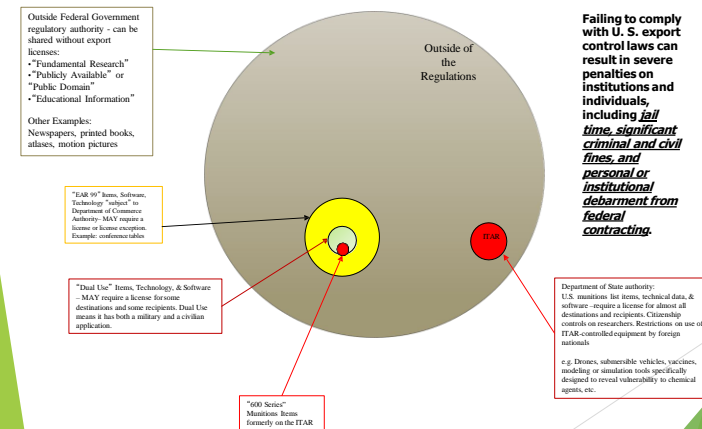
Outside Federal Government regulatory authority - can be shared without export licenses:
•"Fundamental Research"
•"Publicly Available" or "Public Domain"
•"Educational Information"

Other Examples:
Newspapers, printed books, atlases, motion pictures

Outside of the Regulations

Failing to comply with U. S. export control laws can result in severe penalties on institutions and individuals, including jail time, significant criminal and civil fines, and personal or institutional debarment from federal contracting.

"EAR 99" Items, Software, Technology "subject" to Department of Commerce Authority– MAY require a license or license exception. Example: conference tables

ITAR

"Dual Use" Items, Technology, & Software – MAY require a license for some destinations and some recipients. Dual Use means it has both a military and a civilian application.

Department of State authority:
U.S. munitions list items, technical data, & software - require a license for almost all destinations and recipients. Citizenship controls on researchers. Restrictions on use of ITAR-controlled equipment by foreign nationals

e.g. Drones, submersible vehicles, vaccines, modeling or simulation tools specifically designed to reveal vulnerability to chemical agents, etc.

"600 Series" Munitions Items formerly on the ITAR